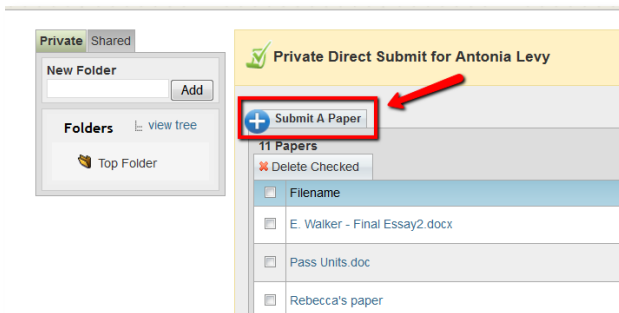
Private Shared

New Folder

Add

Folders view tree

Top Folder

Private Direct Submit for Antonia Levy

Submit A Paper

11 Papers

Delete Checked

Filename

E. Walker - Final Essay2.docx

Pass Units.doc

Rebecca's paper